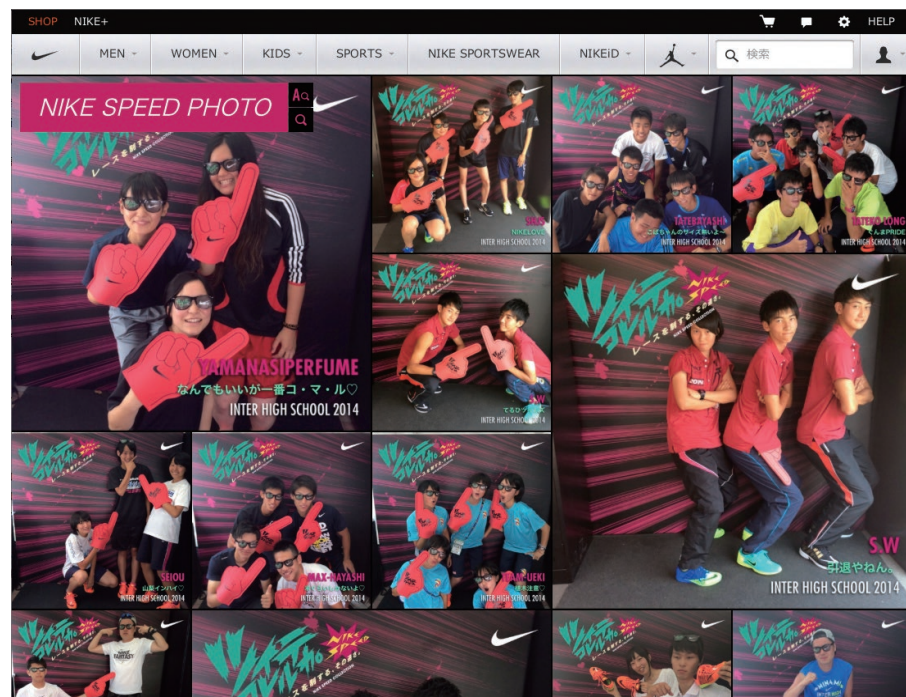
SHOP NIKE+

HELP

MEN WOMEN KIDS SPORTS NIKE SPORTSWEAR NIKEiD

検索

NIKE SPEED PHOTO

レースを制する。その前に。

YAMANASIPERFUME
なんでもいいが一番コ・マ・ル♡
INTER HIGH SCHOOL 2014

SHIS
NIKELOVE
INTER HIGH SCHOOL 2014

TATEBAYASHI
INTER HIGH SCHOOL 2014

TATENO LONG
INTER HIGH SCHOOL 2014

S.W
INTER HIGH SCHOOL 2014

S.W
引退やねん。
INTER HIGH SCHOOL 2014

SEIOU
INTER HIGH SCHOOL 2014

MAX-HAYASHI
INTER HIGH SCHOOL 2014

UEKI
INTER HIGH SCHOOL 2014